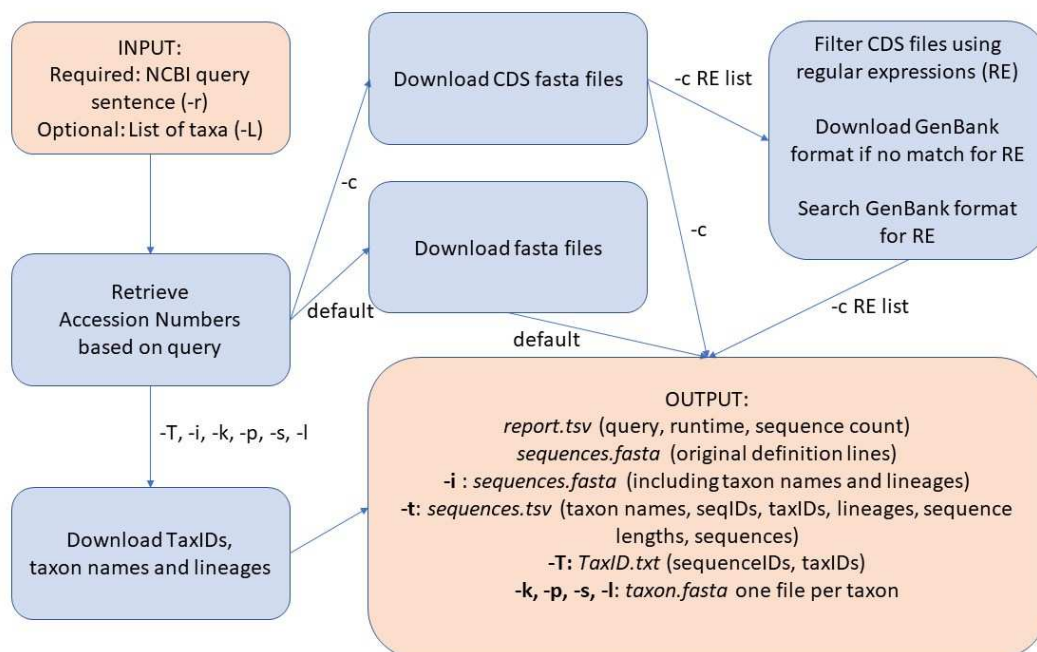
INPUT:
Required: NCBI query sentence (-r)
Optional: List of taxa (-L)

Download CDS fasta files

-c RE list

Filter CDS files using regular expressions (RE)

Download GenBank format if no match for RE

Search GenBank format for RE

-c

-c

Download fasta files

Retrieve
Accession Numbers based on query

default

default

-c RE list

-T, -i, -k, -p, -s, -l

Download TaxIDs, taxon names and lineages

OUTPUT:
*report.tsv* (query, runtime, sequence count)
*sequences.fasta* (original definition lines)
**-i** : *sequences.fasta* (including taxon names and lineages)
**-t**: *sequences.tsv* (taxon names, seqIDs, taxIDs, lineages, sequence lengths, sequences)
**-T:** *TaxID.txt* (sequenceIDs, taxIDs)
**-k, -p, -s, -l**: *taxon.fasta* one file per taxon